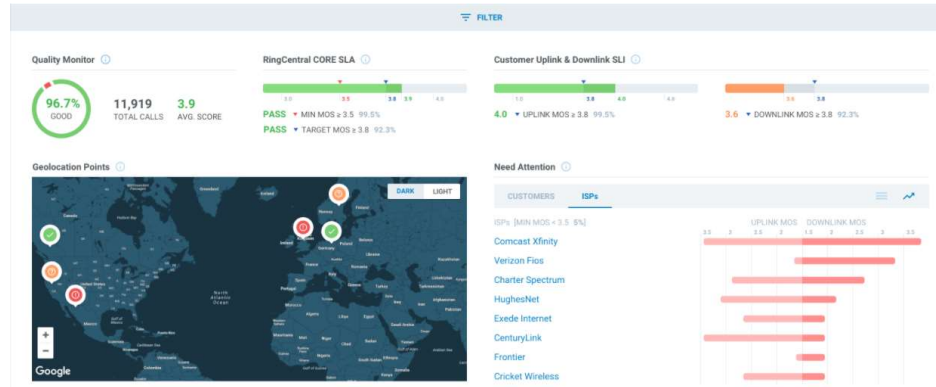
FILTER

Quality Monitor

96.7%
GOOD

11,919
TOTAL CALLS

3.9
AVG. SCORE

RingCentral CORE SLA

3.0 3.5 3.8 3.9 4.0

PASS ▼ MIN MOS ≥ 3.5 99.5%

PASS ▼ TARGET MOS ≥ 3.8 92.3%

Customer Uplink & Downlink SLI

1.0 3.8 4.0 4.6

4.0 ▼ UPLINK MOS ≥ 3.8 99.5%

3.6 3.8

3.6 ▼ DOWNLINK MOS ≥ 3.8 92.3%

Geolocation Points

DARK LIGHT

Google

Need Attention

CUSTOMERS ISPs

ISPs [MIN MOS < 3.5 5%]

UPLINK MOS DOWNLINK MOS

3.5 3 2.5 2 1.5 1.5 2 2.5 3 3.5

Comcast Xfinity
Verizon Fios
Charter Spectrum
HughesNet
Exede Internet
CenturyLink
Frontier
Cricket Wireless